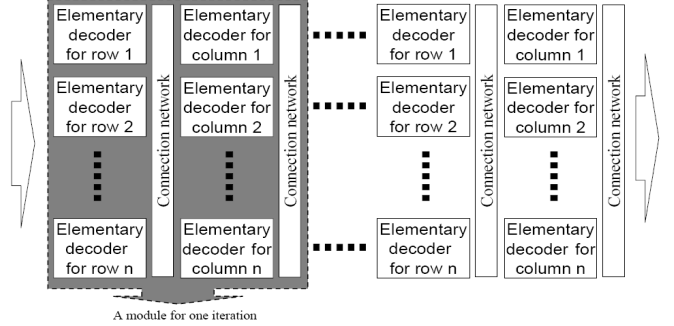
Elementary decoder for row 1

Elementary decoder for row 2

Elementary decoder for row n

Connection network

Elementary decoder for column 1

Elementary decoder for column 2

Elementary decoder for column n

Connection network

Elementary decoder for row 1

Elementary decoder for row 2

Elementary decoder for row n

Connection network

Elementary decoder for column 1

Elementary decoder for column 2

Elementary decoder for column n

Connection network

A module for one iteration